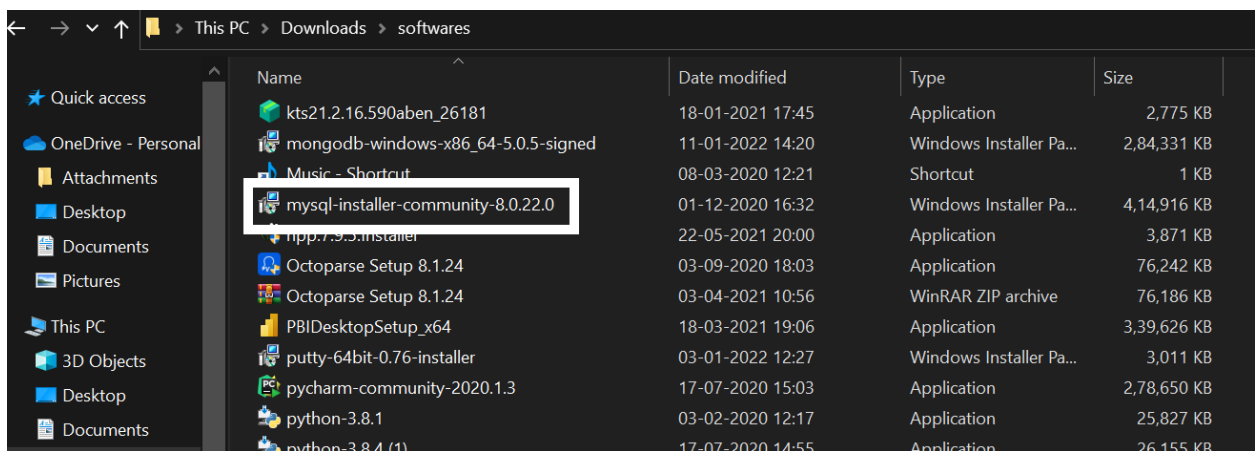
This PC > Downloads > softwares

Quick access
OneDrive - Personal
Attachments
Desktop
Documents
Pictures
This PC
3D Objects
Desktop
Documents

| Name | Date modified | Type | Size |
|---|---|---|---|
| kts21.2.16.590aben_26181 | 18-01-2021 17:45 | Application | 2,775 KB |
| mongodb-windows-x86_64-5.0.5-signed | 11-01-2022 14:20 | Windows Installer Pa... | 2,84,331 KB |
| Music - Shortcut | 08-03-2020 12:21 | Shortcut | 1 KB |
| mysql-installer-community-8.0.22.0 | 01-12-2020 16:32 | Windows Installer Pa... | 4,14,916 KB |
| npp.7.9.5.installer | 22-05-2021 20:00 | Application | 3,871 KB |
| Octoparse Setup 8.1.24 | 03-09-2020 18:03 | Application | 76,242 KB |
| Octoparse Setup 8.1.24 | 03-04-2021 10:56 | WinRAR ZIP archive | 76,186 KB |
| PBIDesktopSetup_x64 | 18-03-2021 19:06 | Application | 3,39,626 KB |
| putty-64bit-0.76-installer | 03-01-2022 12:27 | Windows Installer Pa... | 3,011 KB |
| pycharm-community-2020.1.3 | 17-07-2020 15:03 | Application | 2,78,650 KB |
| python-3.8.1 | 03-02-2020 12:17 | Application | 25,827 KB |
| python-3.8.4 (1) | 17-07-2020 14:55 | Application | 26,155 KB |